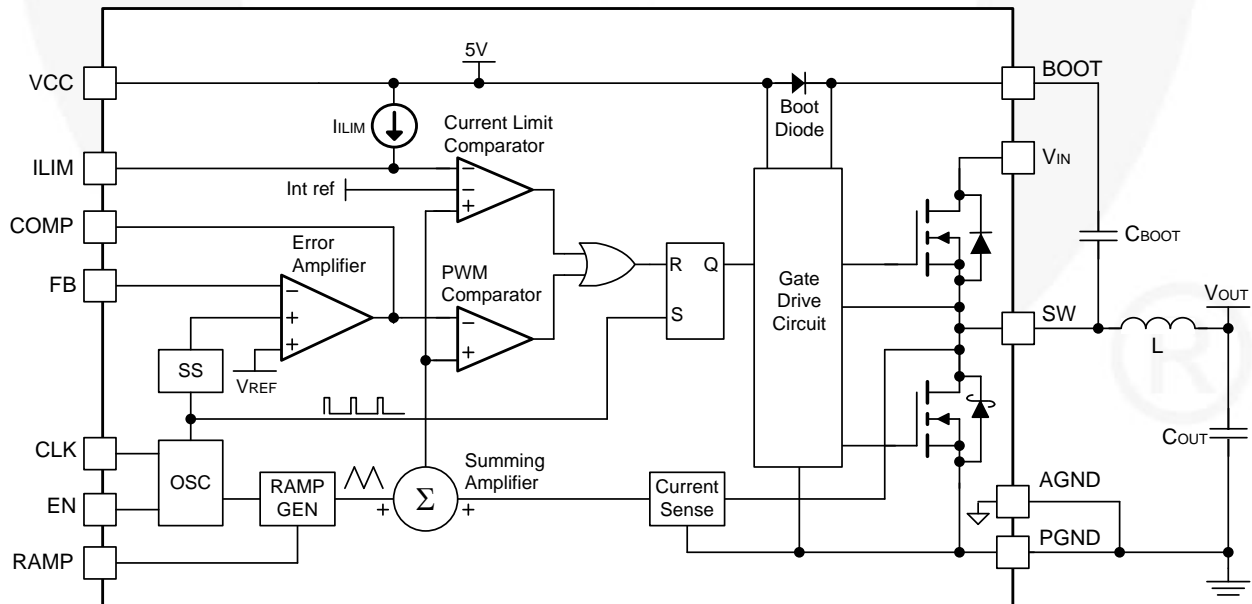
VCC

5V

BOOT

$I_{ILIM}$

Current Limit Comparator

Boot Diode

ILIM

$V_{IN}$

Int ref

−

−

+

COMP

$C_{BOOT}$

Error Amplifier

FB

PWM Comparator

R

Q

Gate Drive Circuit

$V_{OUT}$

−

+

+

−

+

S

SW

L

SS

$V_{REF}$

CLK

$C_{OUT}$

OSC

RAMP GEN

$\Sigma$

Summing Amplifier

EN

+

+

Current Sense

AGND

RAMP

PGND